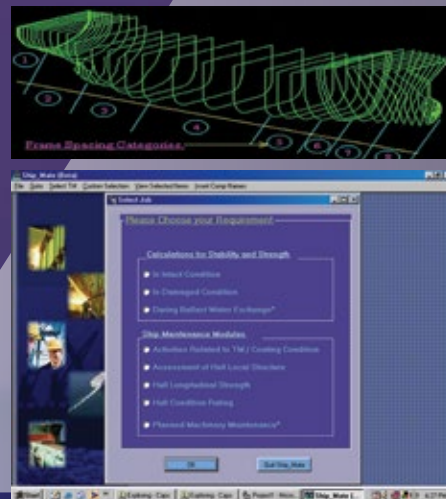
1
2
3
4
5
6
7
8
Frame Spacing Categories

Ship_Mate (Beta)
File Data Select TM Custom Selection View Selected Items Inset Comp Frames
Select Job
Please Choose your Requirement
Calculations for Stability and Strength
In Intact Condition
In Damaged Condition
During Ballast Water Exchange*
Ship Maintenance Modules
Activities Related to TM / Coating Condition
Assessment of Hull Local Structure
Hull Longitudinal Strength
Hull Condition Rating
Planned Machinery Maintenance*
OK
Quit Ship_Mate
Start
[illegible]
Ship_Mate (...